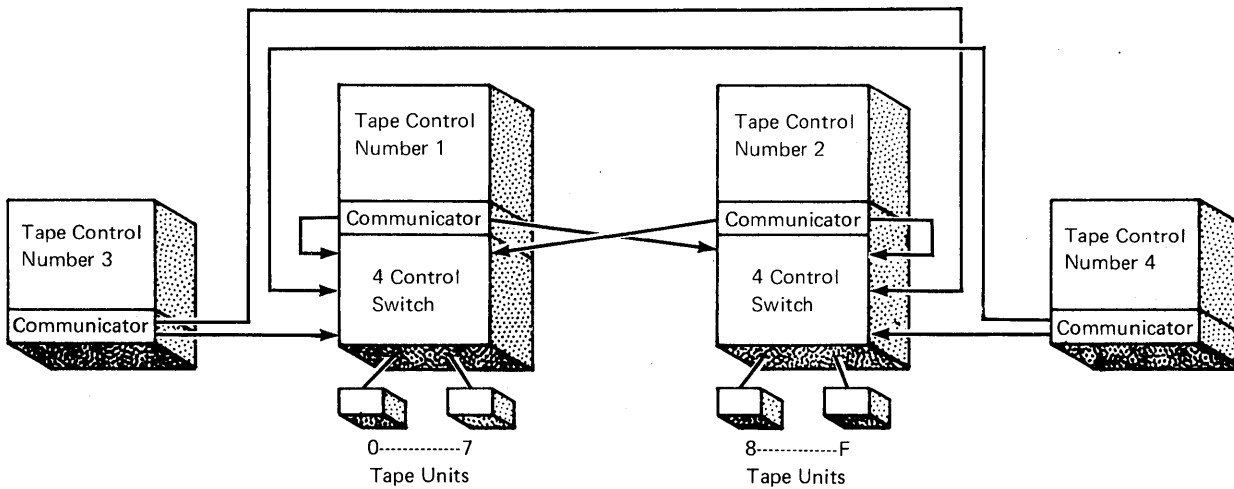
Tape Control Number 3

Communicator

Tape Control Number 1

Communicator

4 Control Switch

0-------------7
Tape Units

Tape Control Number 2

Communicator

4 Control Switch

8-------------F
Tape Units

Tape Control Number 4

Communicator